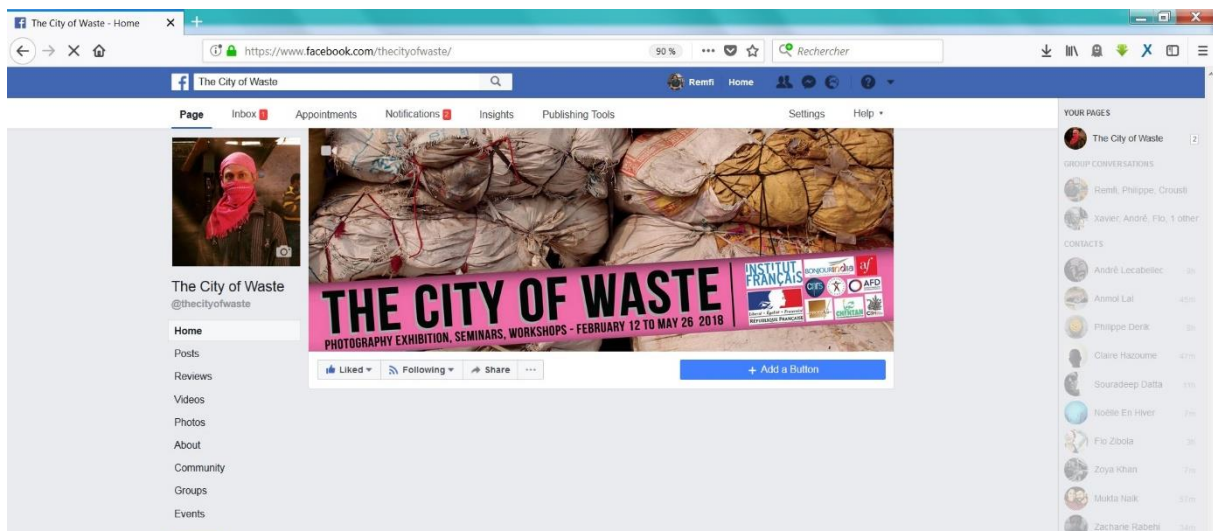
The City of Waste - Home

https://www.facebook.com/thecityofwaste/

90 %

Rechercher

The City of Waste

Remfi Home

Page Inbox 1 Appointments Notifications 2 Insights Publishing Tools Settings Help

THE CITY OF WASTE
PHOTOGRAPHY EXHIBITION, SEMINARS, WORKSHOPS - FEBRUARY 12 TO MAY 26 2018

INSTITUT FRANÇAIS
bonjour india
AFD
CHINTAN
Liberté • Égalité • Fraternité
RÉPUBLIQUE FRANÇAISE

The City of Waste
@thecityofwaste

Home
Posts
Reviews
Videos
Photos
About
Community
Groups
Events

Liked
Following
Share
...
+ Add a Button

YOUR PAGES
The City of Waste 2
GROUP CONVERSATIONS
Remfi, Philippe, Crousti
Xavier, André, Flo, 1 other
CONTACTS
André Lecabellec
Anmol Lal
Philippe Derik
Claire Hazoume
Souradeep Datta
Noëlle En Hiver
Flo Zibola
Zoya Khan
Mukta Naik
Zacharie Rabehi